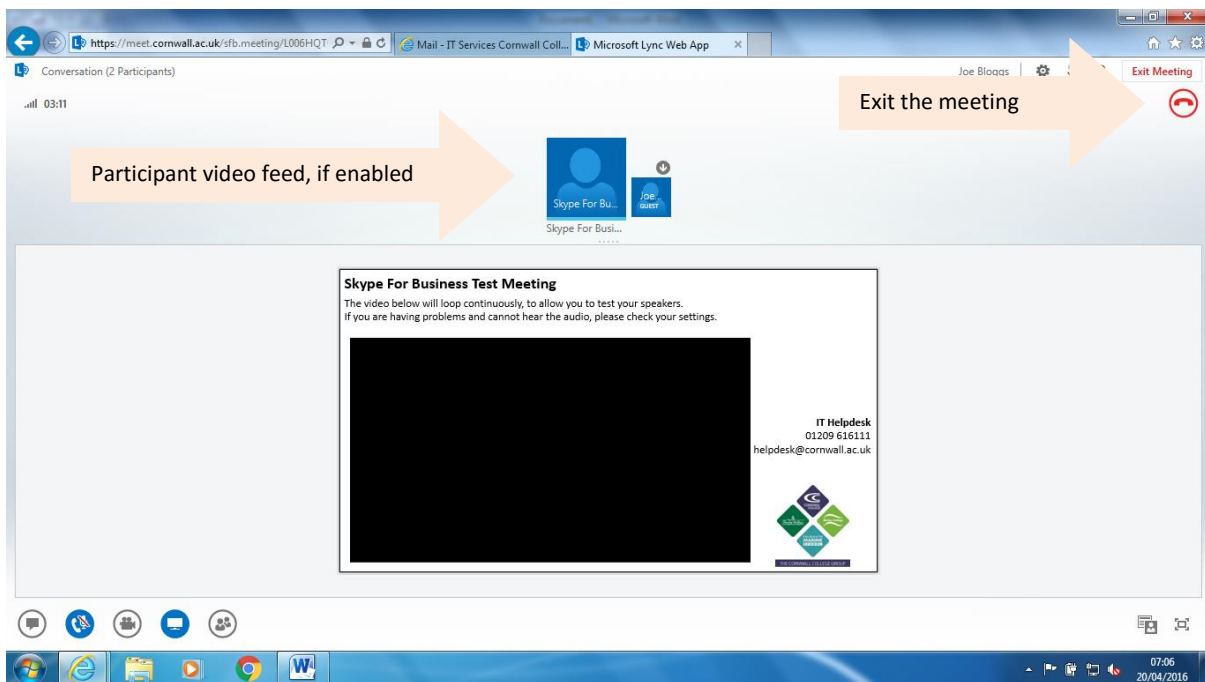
https://meet.cornwall.ac.uk/sfb.meeting/L006HQT

Mail - IT Services Cornwall Coll...

Microsoft Lync Web App

Conversation (2 Participants)

Joe Bloggs

Exit Meeting

03:11

Exit the meeting

Participant video feed, if enabled

Skype For Bu...

Joe GUEST

Skype For Busi...

Skype For Business Test Meeting

The video below will loop continuously, to allow you to test your speakers.
If you are having problems and cannot hear the audio, please check your settings.

IT Helpdesk
01209 616111
helpdesk@cornwall.ac.uk

THE CORNWALL COLLEGE GROUP

07:06
20/04/2016